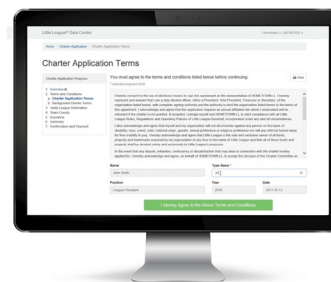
Little League® Data Center

Home / Charter Application / Charter Application Terms

Charter Application Terms

Charter Application Progress

1. Overview
2. Terms and Conditions
a. Charter Application Terms
b. Background Check Terms
3. Verify League Information
4. Team Counts
5. Insurance
6. Summary
7. Confirmation and Payment

You must agree to the terms and conditions listed below before continuing.

Print

* indicates required field

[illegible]

Name
John Smith

Type Name *

Position
League President

Year
2016

Date
2015-10-01

I Hereby Agree to the Above Terms and Conditions